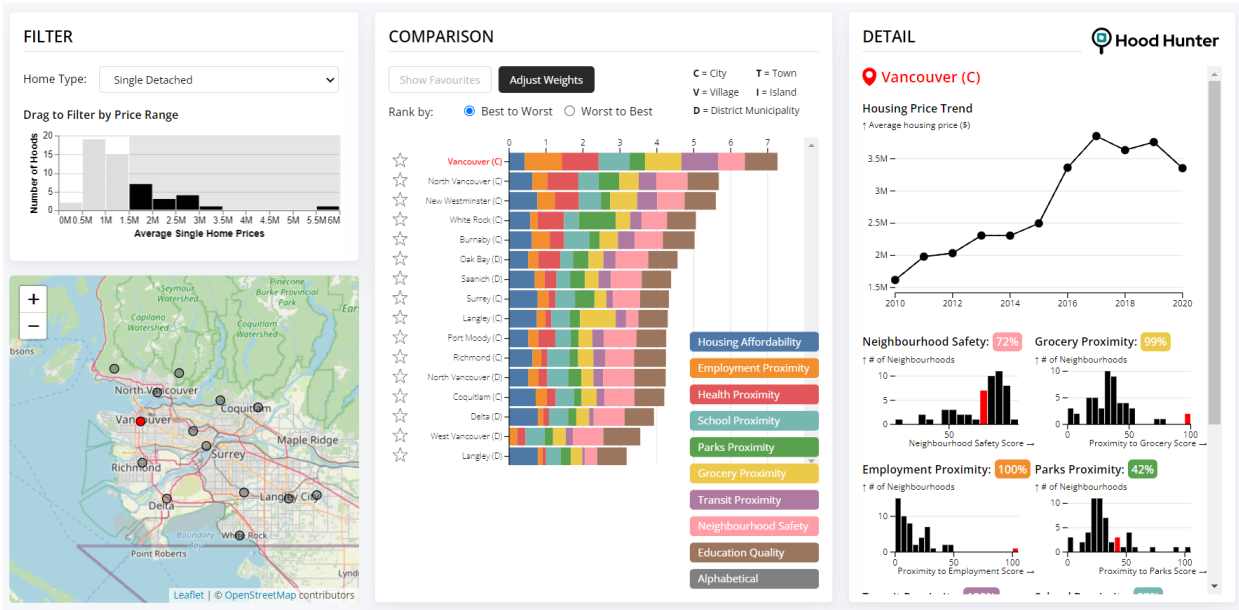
FILTER

Home Type: Single Detached

Drag to Filter by Price Range

Number of Hoods

0M 0.5M 1M 1.5M 2M 2.5M 3M 3.5M 4M 4.5M 5M 5.5M 6M
Average Single Home Prices

+
−

Seymour Watershed
Burke Mountain Park
Capilano Watershed
Coquitlam Watershed
North Vancouver
Vancouver
Coquitlam
Maple Ridge
Richmond
Surrey
Delta
Langley City
White Rock
Point Roberts
Boundary Bay
Lynden
bsons

Leaflet | © OpenStreetMap contributors

COMPARISON

Show Favourites
Adjust Weights

C = City T = Town
V = Village I = Island
D = District Municipality

Rank by: Best to Worst Worst to Best

0 1 2 3 4 5 6 7

Vancouver (C)
North Vancouver (C)
New Westminster (C)
White Rock (C)
Burnaby (C)
Oak Bay (D)
Saanich (D)
Surrey (C)
Langley (C)
Port Moody (C)
Richmond (C)
North Vancouver (D)
Coquitlam (C)
Delta (D)
West Vancouver (D)
Langley (D)

Housing Affordability
Employment Proximity
Health Proximity
School Proximity
Parks Proximity
Grocery Proximity
Transit Proximity
Neighbourhood Safety
Education Quality
Alphabetical

DETAIL

Hood Hunter

Vancouver (C)

Housing Price Trend
↑ Average housing price ($)

3.5M
3M
2.5M
2M
1.5M
2010 2012 2014 2016 2018 2020

Neighbourhood Safety: 72%
↑ # of Neighbourhoods
10
5
0
50
Neighbourhood Safety Score →

Grocery Proximity: 99%
↑ # of Neighbourhoods
10
5
0
0 50 100
Proximity to Grocery Score →

Employment Proximity: 100%
↑ # of Neighbourhoods
10
0
0 50 100
Proximity to Employment Score →

Parks Proximity: 42%
↑ # of Neighbourhoods
10
5
0
0 50 100
Proximity to Parks Score →